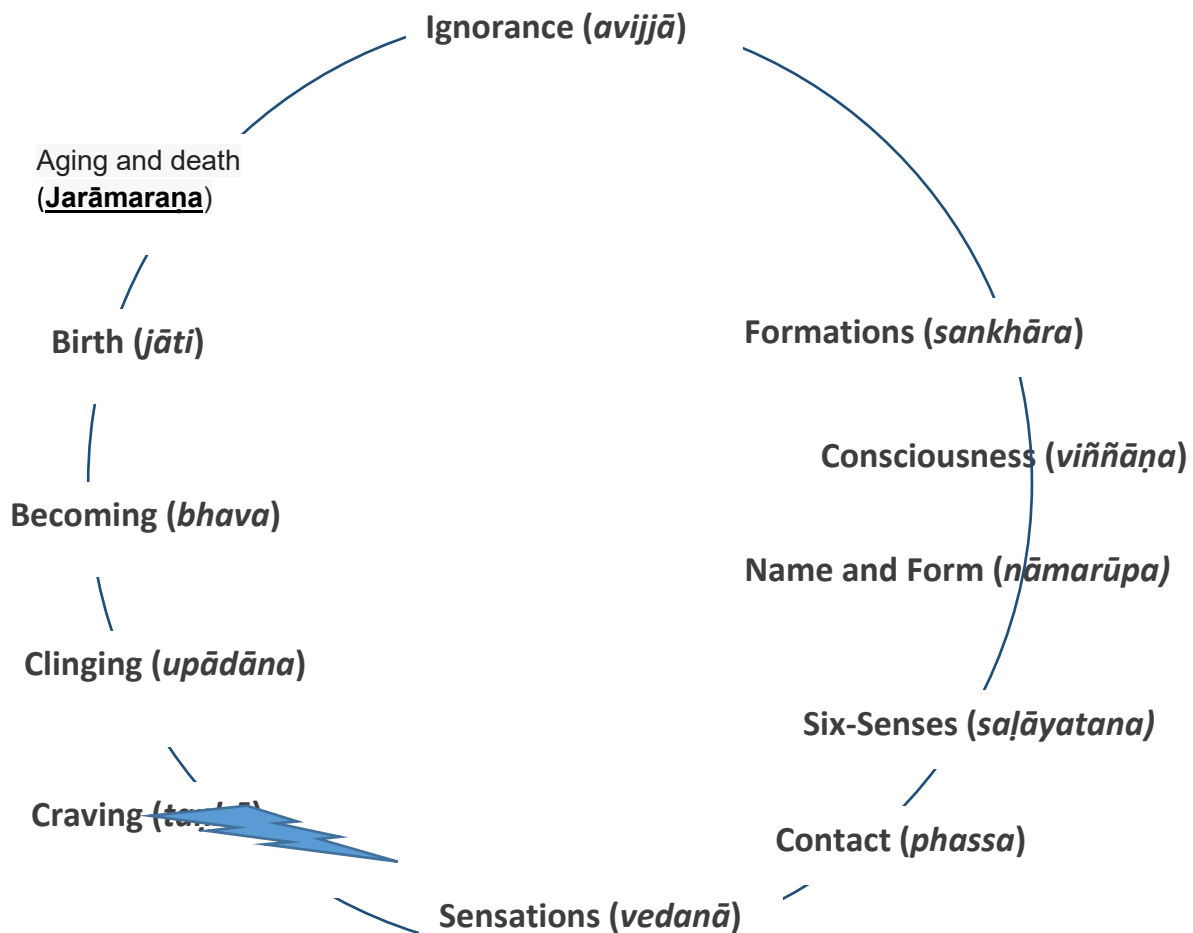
Ignorance (avijjā)

Aging and death (Jarāmaraṇa)

Birth (jāti)

Becoming (bhava)

Clinging (upādāna)

Craving (ta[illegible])

Sensations (vedanā)

Contact (phassa)

Six-Senses (saḷāyatana)

Name and Form (nāmarūpa)

Consciousness (viññāṇa)

Formations (sankhāra)